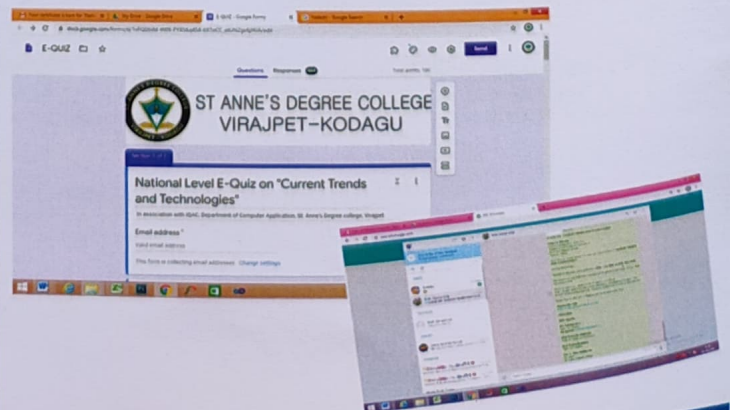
My Drive - Google Drive
E-QUIZ - Google Forms
E-QUIZ
Send
Questions
Responses
Total points: 100
ST ANNE'S DEGREE COLLEGE
VIRAJPET-KODAGU
National Level E-Quiz on "Current Trends and Technologies"
In association with IQAC, Department of Computer Application, St. Anne's Degree college, Virajpet
Email address *
Valid email address
This form is collecting email addresses. Change settings